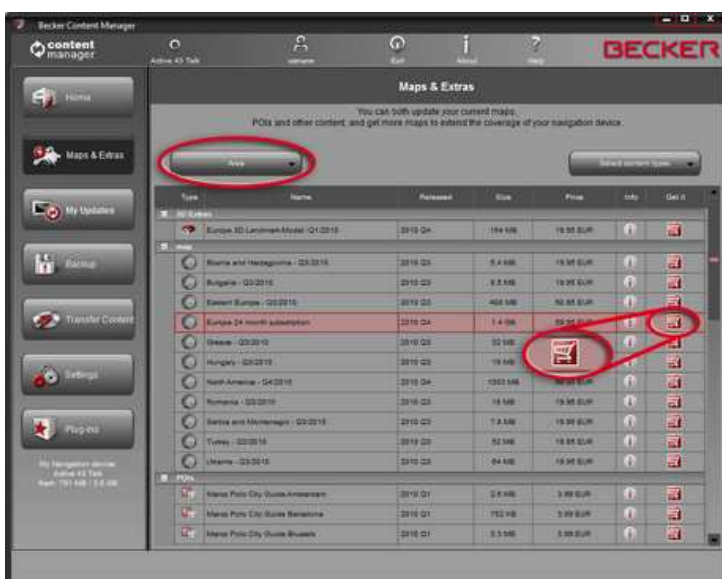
Becker Content Manager

content manager

Active 43 Talk

username

Exit

About

Help

BECKER

Home

Maps & Extras

My Updates

Backup

Transfer Content

Settings

Plug-ins

My Navigation device: Active 43 Talk

Maps & Extras

You can both update your current maps, POIs and other content, and get more maps to extend the coverage of your navigation device.

Area

Select content types

| Type | Name | Released | Size | Price | Info | Get it |
|---|---|---|---|---|---|---|
| 3D Extras | | | | | | |
| | Europe 3D Landmark Model - Q1/2010 | 2010 Q4 | 164 MB | 19.95 EUR | | |
| Area | | | | | | |
| | Bosnia and Herzegovina - Q3/2010 | 2010 Q3 | 5.4 MB | 19.95 EUR | | |
| | Bulgaria - Q3/2010 | 2010 Q3 | 6.5 MB | 19.95 EUR | | |
| | Eastern Europe - Q3/2010 | 2010 Q3 | 400 MB | 59.95 EUR | | |
| | Europe 24 month subscription | 2010 Q4 | 1.4 GB | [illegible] | | |
| | Greece - Q3/2010 | 2010 Q3 | 32 MB | | | |
| | Hungary - Q3/2010 | 2010 Q3 | 19 MB | | | |
| | North America - Q4/2010 | 2010 Q4 | 1003 MB | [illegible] | | |
| | Romania - Q3/2010 | 2010 Q3 | 16 MB | 19.95 EUR | | |
| | Serbia and Montenegro - Q3/2010 | 2010 Q3 | 7.4 MB | 19.95 EUR | | |
| | Turkey - Q3/2010 | 2010 Q3 | 52 MB | 19.95 EUR | | |
| | Ukraine - Q3/2010 | 2010 Q3 | 64 MB | 19.95 EUR | | |
| POIs | | | | | | |
| | Marco Polo City Guide Amsterdam | 2010 Q1 | 2.6 MB | 3.99 EUR | | |
| | Marco Polo City Guide Barcelona | 2010 Q1 | 752 KB | 3.99 EUR | | |
| | Marco Polo City Guide Brussels | 2010 Q1 | 3.3 MB | 3.99 EUR | | |